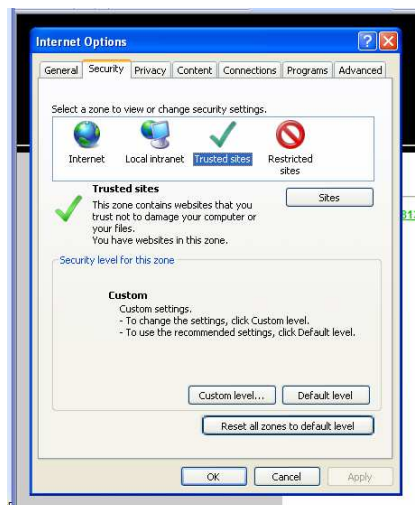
Internet Options

General Security Privacy Content Connections Programs Advanced

Select a zone to view or change security settings.

Internet Local intranet Trusted sites Restricted sites

Trusted sites

This zone contains websites that you trust not to damage your computer or your files.
You have websites in this zone.

Sites

Security level for this zone

Custom
Custom settings.
- To change the settings, click Custom level.
- To use the recommended settings, click Default level.

Custom level... Default level

Reset all zones to default level

OK Cancel Apply